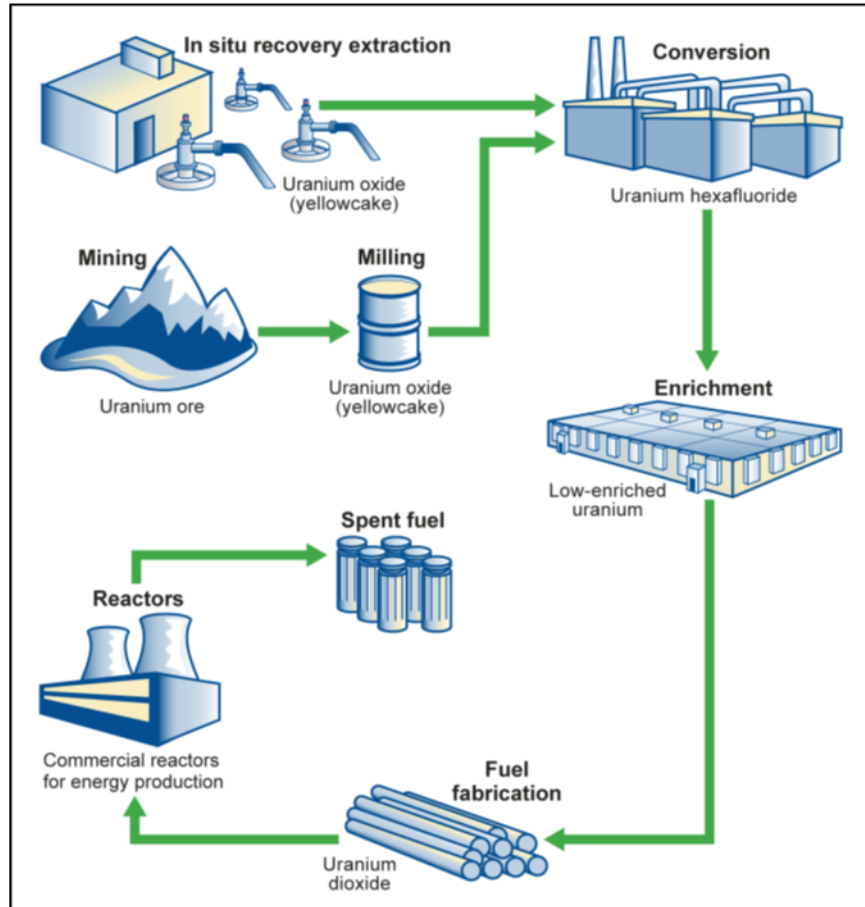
In situ recovery extraction

Uranium oxide (yellowcake)

Conversion

Uranium hexafluoride

Mining

Uranium ore

Milling

Uranium oxide (yellowcake)

Enrichment

Low-enriched uranium

Spent fuel

Reactors

Commercial reactors for energy production

Fuel fabrication

Uranium dioxide